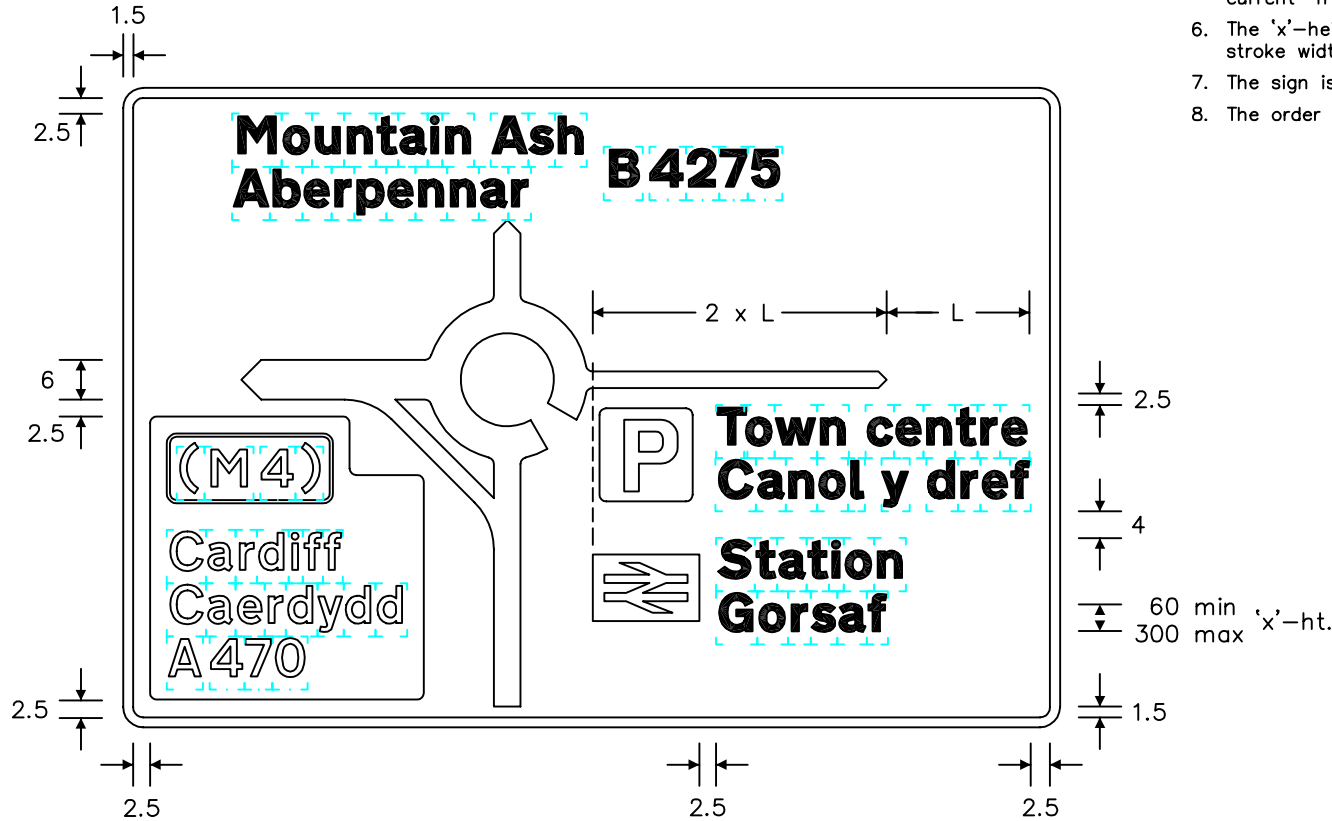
1.5
2.5
current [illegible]
6. The 'x'–he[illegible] stroke widt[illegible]
7. The sign is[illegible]
8. The order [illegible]

Mountain Ash
Aberpennar
B4275

2 x L
L

6
2.5
2.5

(M4)
Cardiff
Caerdydd
A470

P
Town centre
Canol y dref
4
Station
Gorsaf
60 min
300 max
'x'–ht.

2.5
1.5
2.5
2.5
2.5